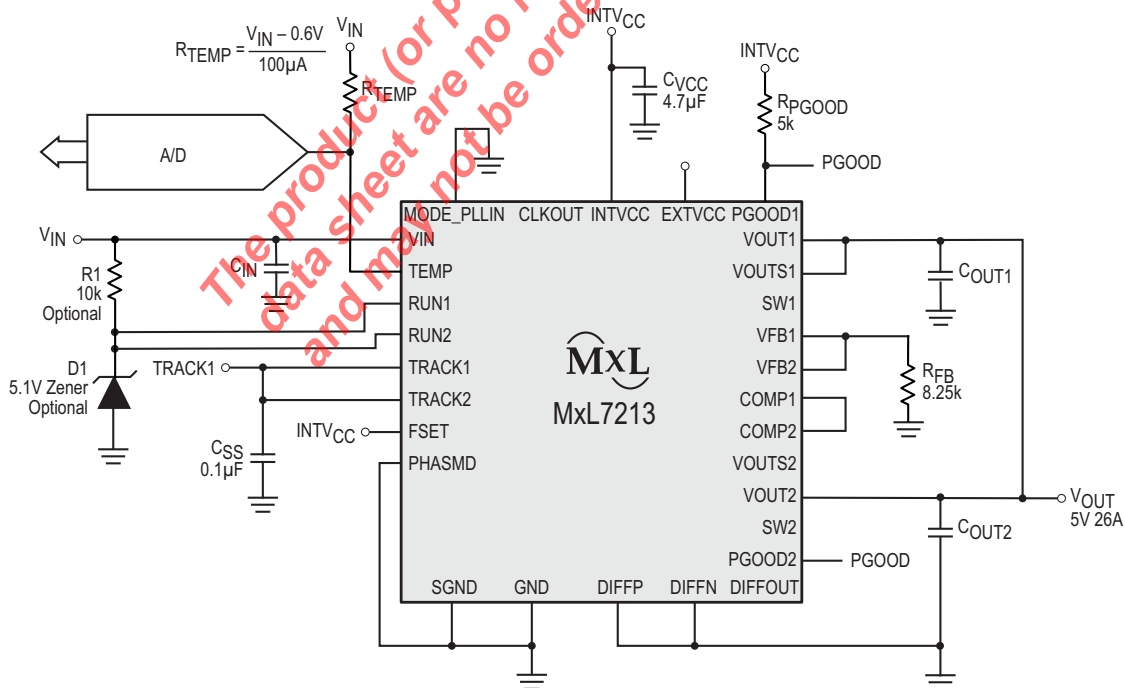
$R_{TEMP} = \frac{V_{IN} - 0.6V}{100\mu A}$

$V_{IN}$

$R_{TEMP}$

A/D

The product (or p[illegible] data sheet are no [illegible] and may not be orde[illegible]

$INTV_{CC}$

$C_{VCC}$ 4.7µF

$INTV_{CC}$

$R_{PGOOD}$ 5k

PGOOD

$V_{IN}$

R1 10k Optional

$C_{IN}$

D1 5.1V Zener Optional

TRACK1

$C_{SS}$ 0.1µF

$INTV_{CC}$

MODE_PLLIN CLKOUT INTVCC EXTVCC PGOOD1

VIN

TEMP

RUN1

RUN2

TRACK1

TRACK2

FSET

PHASMD

MxL

MxL7213

VOUT1

VOUTS1

SW1

VFB1

VFB2

COMP1

COMP2

VOUTS2

VOUT2

SW2

PGOOD2

SGND GND DIFFP DIFFN DIFFOUT

$C_{OUT1}$

$R_{FB}$ 8.25k

$V_{OUT}$ 5V 26A

$C_{OUT2}$

PGOOD